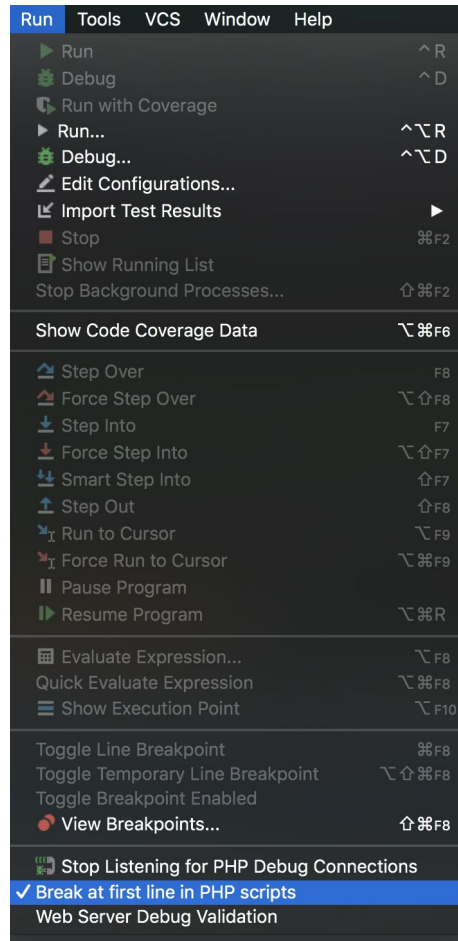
Run Tools VCS Window Help

Run ^R
Debug ^D
Run with Coverage
Run... ^⌥R
Debug... ^⌥D
Edit Configurations...
Import Test Results ▶
Stop ⌘F2
Show Running List
Stop Background Processes... ⇧⌘F2

Show Code Coverage Data ⌥⌘F6

Step Over F8
Force Step Over ⌥⇧F8
Step Into F7
Force Step Into ⌥⇧F7
Smart Step Into ⇧F7
Step Out ⇧F8
Run to Cursor ⌥F9
Force Run to Cursor ⌥⌘F9
Pause Program
Resume Program ⌥⌘R

Evaluate Expression... ⌥F8
Quick Evaluate Expression ⌥⌘F8
Show Execution Point ⌥F10

Toggle Line Breakpoint ⌘F8
Toggle Temporary Line Breakpoint ⌥⇧⌘F8
Toggle Breakpoint Enabled
View Breakpoints... ⇧⌘F8

Stop Listening for PHP Debug Connections
✓ Break at first line in PHP scripts
Web Server Debug Validation